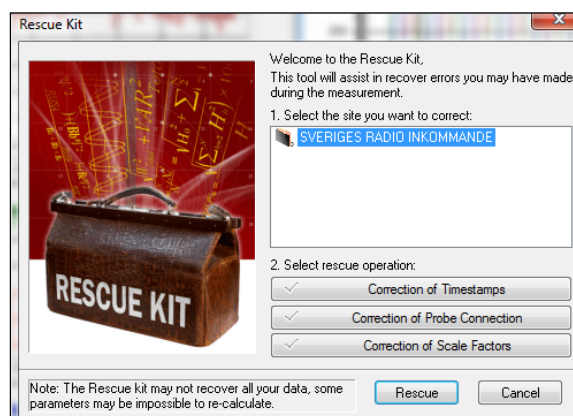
Rescue Kit

RESCUE KIT

Welcome to the Rescue Kit,
This tool will assist in recover errors you may have made during the measurement.

1. Select the site you want to correct:

SVERIGES RADIO INKOMMANDE

2. Select rescue operation:

Correction of Timestamps

Correction of Probe Connection

Correction of Scale Factors

Note: The Rescue kit may not recover all your data, some parameters may be impossible to re-calculate.

Rescue

Cancel